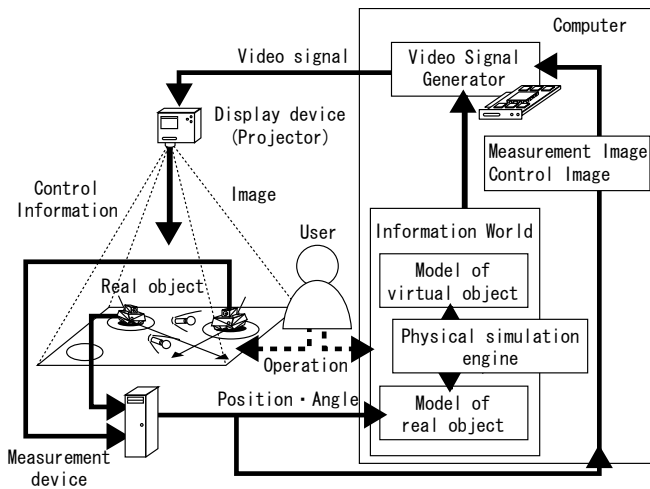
Computer

Video signal

Video Signal Generator

Display device (Projector)

Measurement Image
Control Image

Control Information

Image

User

Information World

Model of virtual object

Real object

Physical simulation engine

Operation

Position・Angle

Model of real object

Measurement device